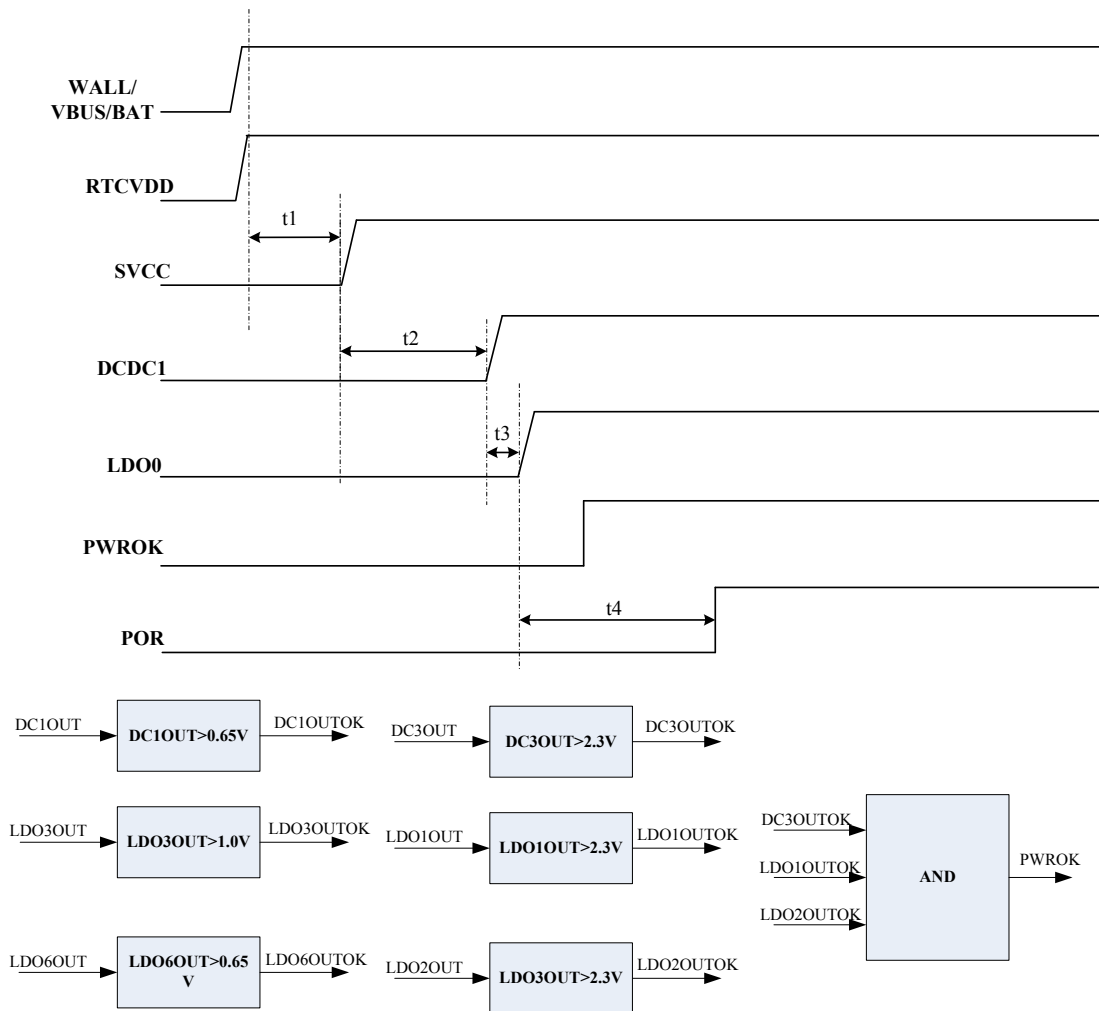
WALL/
VBUS/BAT

RTCVDD

t1

SVCC

t2

DCDC1

t3

LDO0

PWROK

t4

POR

DC1OUT
DC1OUT>0.65V
DC1OUTOK

DC3OUT
DC3OUT>2.3V
DC3OUTOK

LDO3OUT
LDO3OUT>1.0V
LDO3OUTOK

LDO1OUT
LDO1OUT>2.3V
LDO1OUTOK

DC3OUTOK
LDO1OUTOK
LDO2OUTOK
AND
PWROK

LDO6OUT
LDO6OUT>0.65 V
LDO6OUTOK

LDO2OUT
LDO3OUT>2.3V
LDO2OUTOK